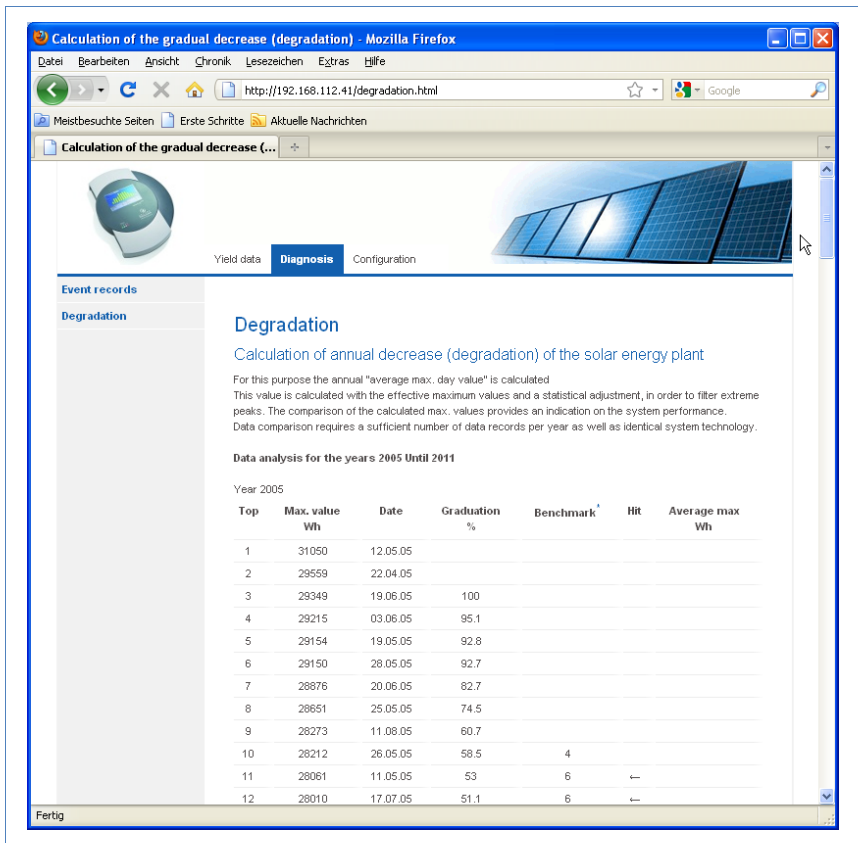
Calculation of the gradual decrease (degradation) - Mozilla Firefox

Datei Bearbeiten Ansicht Chronik Lesezeichen Extras Hilfe

http://192.168.112.41/degradation.html

Google

Meistbesuchte Seiten Erste Schritte Aktuelle Nachrichten

Calculation of the gradual decrease (...

Yield data Diagnosis Configuration

Event records

Degradation

Degradation

Calculation of annual decrease (degradation) of the solar energy plant

For this purpose the annual "average max. day value" is calculated
This value is calculated with the effective maximum values and a statistical adjustment, in order to filter extreme peaks. The comparison of the calculated max. values provides an indication on the system performance.
Data comparison requires a sufficient number of data records per year as well as identical system technology.

Data analysis for the years 2005 Until 2011

Year 2005

| Top | Max. value Wh | Date | Graduation % | Benchmark* | Hit | Average max Wh |
|---|---|---|---|---|---|---|
| 1 | 31050 | 12.05.05 | | | | |
| 2 | 29559 | 22.04.05 | | | | |
| 3 | 29349 | 19.06.05 | 100 | | | |
| 4 | 29215 | 03.06.05 | 95.1 | | | |
| 5 | 29154 | 19.05.05 | 92.8 | | | |
| 6 | 29150 | 28.05.05 | 92.7 | | | |
| 7 | 28876 | 20.06.05 | 82.7 | | | |
| 8 | 28651 | 25.05.05 | 74.5 | | | |
| 9 | 28273 | 11.08.05 | 60.7 | | | |
| 10 | 28212 | 26.05.05 | 58.5 | 4 | | |
| 11 | 28061 | 11.05.05 | 53 | 6 | ← | |
| 12 | 28010 | 17.07.05 | 51.1 | 6 | ← | |

Fertig